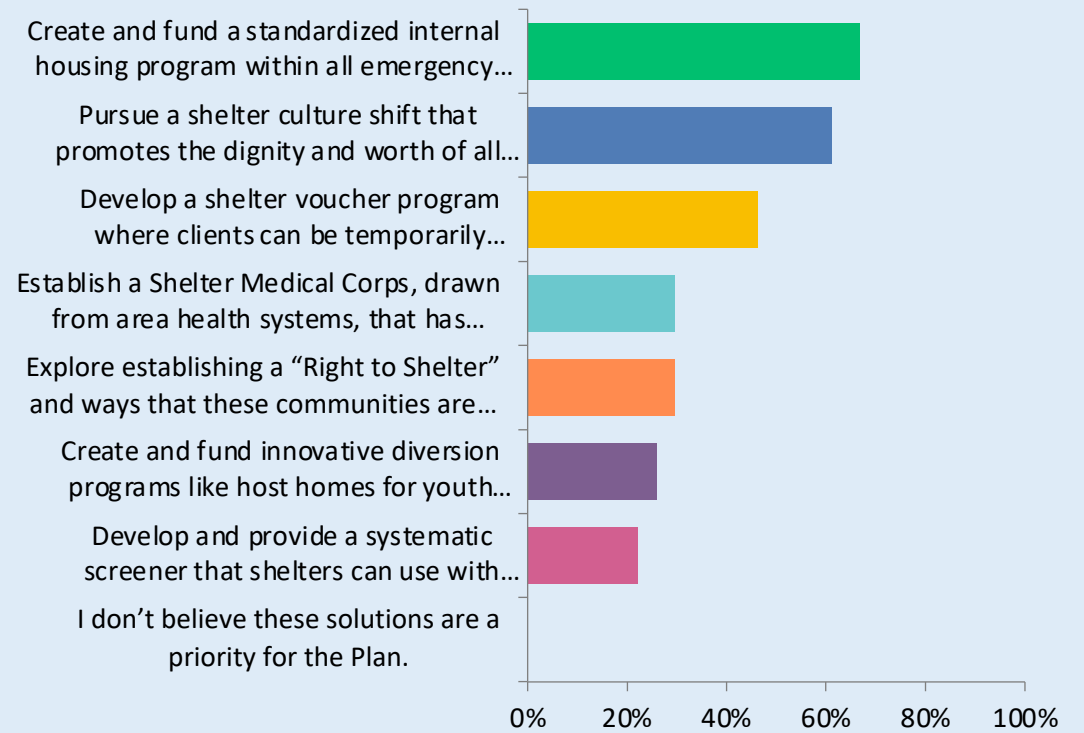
Create and fund a standardized internal housing program within all emergency…

Pursue a shelter culture shift that promotes the dignity and worth of all…

Develop a shelter voucher program where clients can be temporarily…

Establish a Shelter Medical Corps, drawn from area health systems, that has…

Explore establishing a “Right to Shelter” and ways that these communities are…

Create and fund innovative diversion programs like host homes for youth…

Develop and provide a systematic screener that shelters can use with…

I don’t believe these solutions are a priority for the Plan.

0% 20% 40% 60% 80% 100%